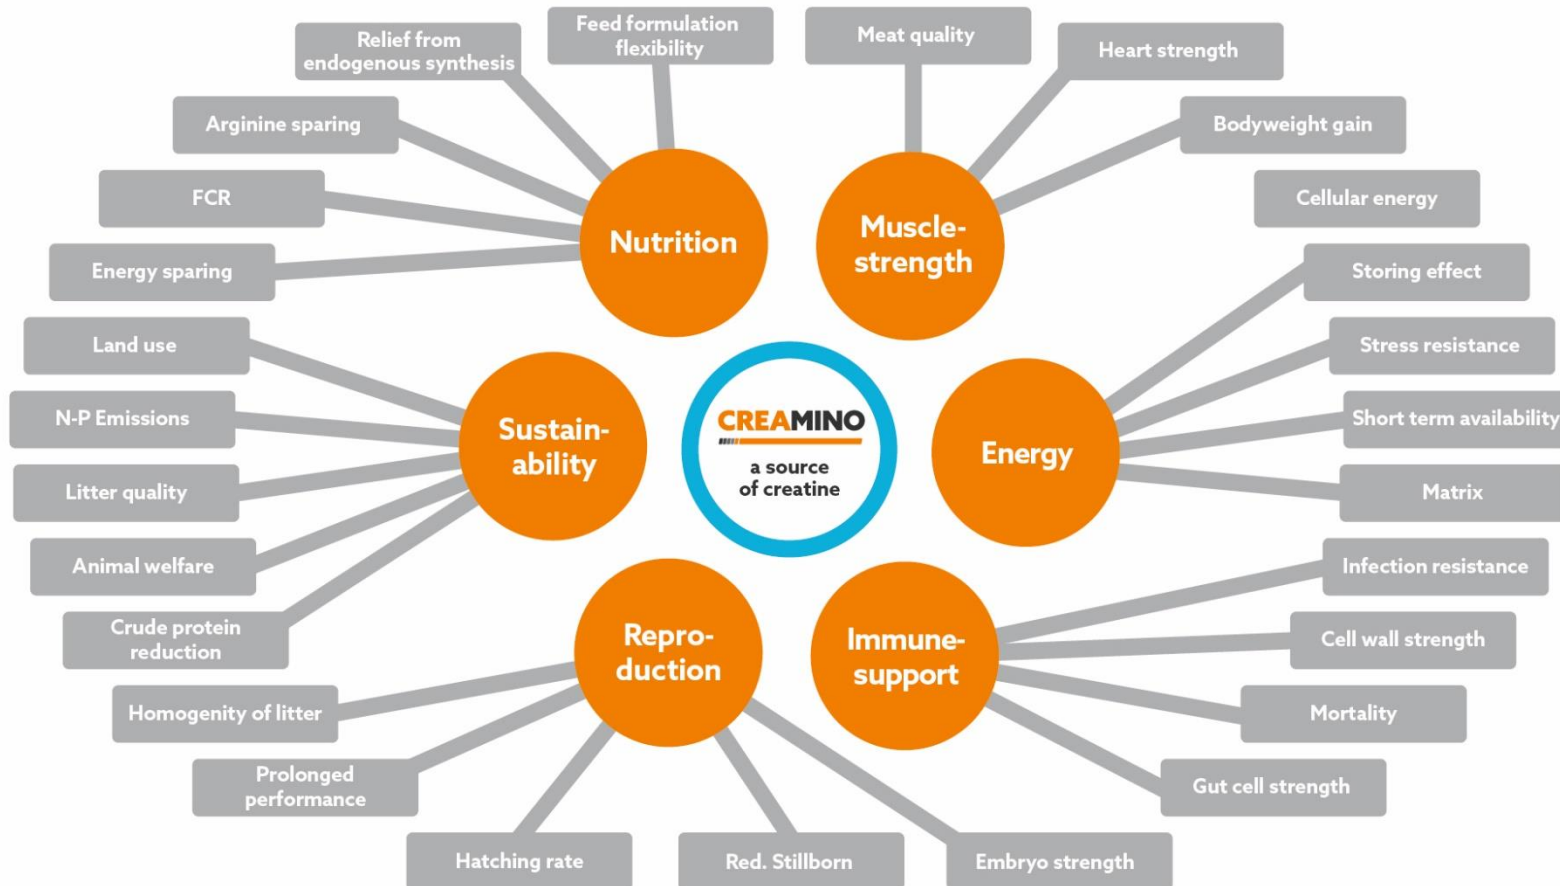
CREAMINO
a source of creatine

Nutrition
Relief from endogenous synthesis
Feed formulation flexibility
Arginine sparing
FCR
Energy sparing

Muscle-strength
Meat quality
Heart strength
Bodyweight gain

Energy
Cellular energy
Storing effect
Stress resistance
Short term availability
Matrix

Immune-support
Infection resistance
Cell wall strength
Mortality
Gut cell strength

Repro-duction
Homogenity of litter
Prolonged performance
Hatching rate
Red. Stillborn
Embryo strength

Sustain-ability
Land use
N-P Emissions
Litter quality
Animal welfare
Crude protein reduction